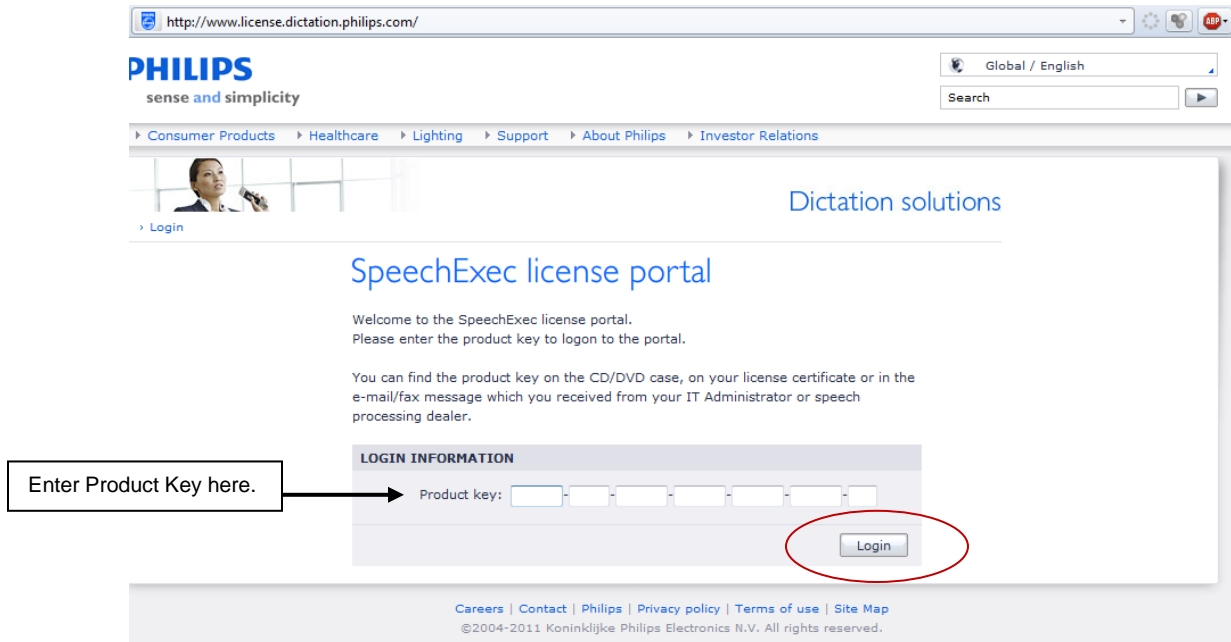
http://www.license.dictation.philips.com/

ABP

PHILIPS
sense and simplicity

Global / English

Search

Consumer Products  Healthcare  Lighting  Support  About Philips  Investor Relations

Dictation solutions

› Login

SpeechExec license portal

Welcome to the SpeechExec license portal.
Please enter the product key to logon to the portal.

You can find the product key on the CD/DVD case, on your license certificate or in the e-mail/fax message which you received from your IT Administrator or speech processing dealer.

LOGIN INFORMATION

Enter Product Key here.

Product key: - - - - - -

Login

Careers | Contact | Philips | Privacy policy | Terms of use | Site Map
©2004-2011 Koninklijke Philips Electronics N.V. All rights reserved.